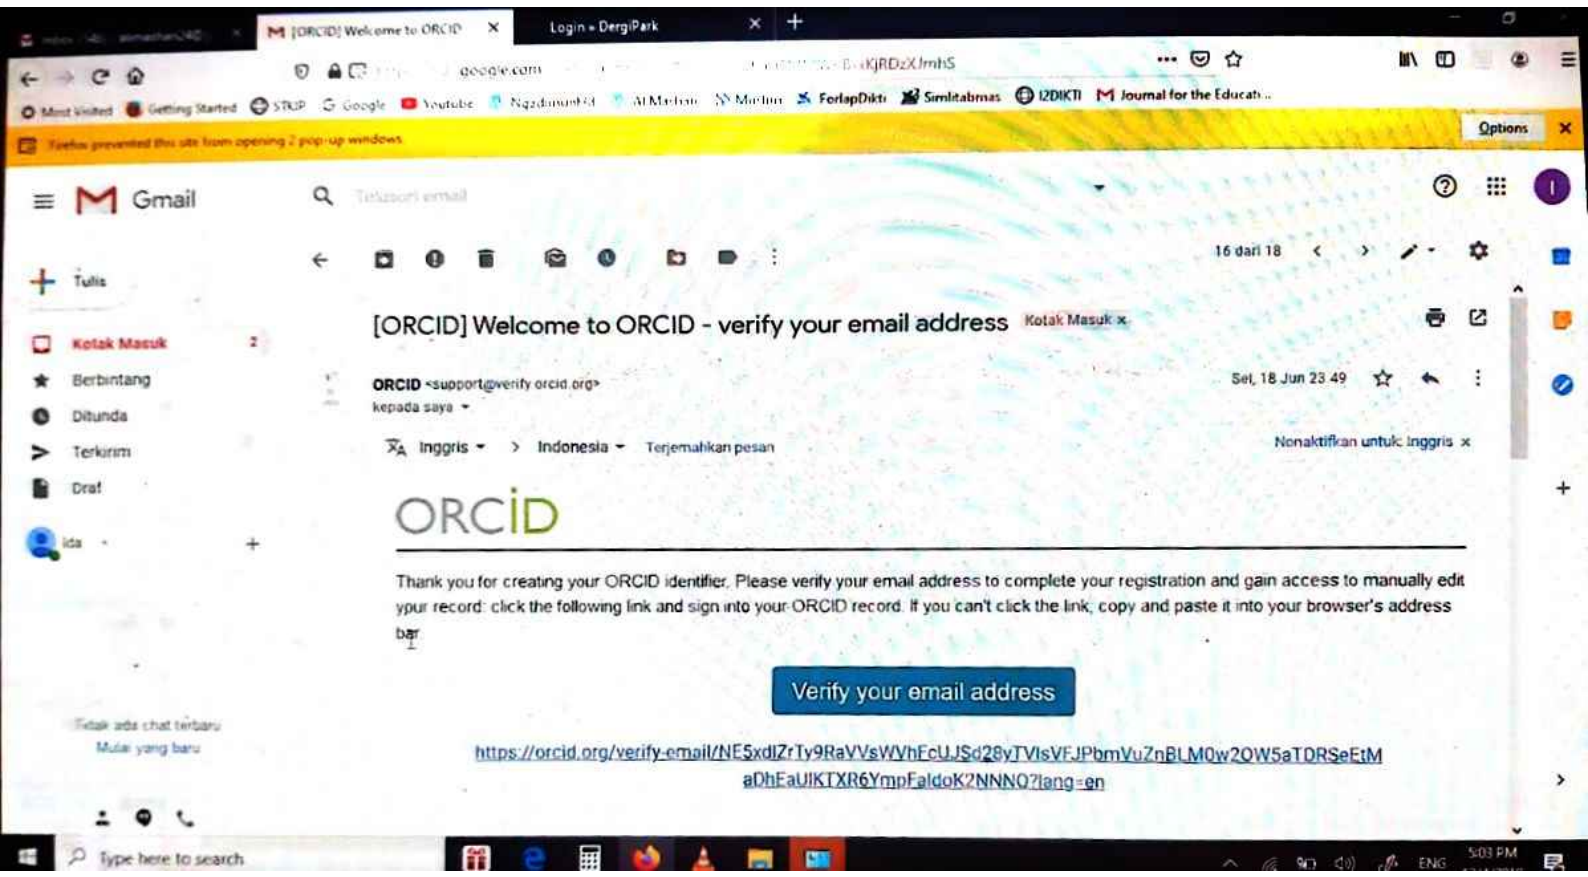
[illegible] | [ORCID] Welcome to ORCID × | Login » DergiPark × | +

google.com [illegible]KjRDzXJmhS

Most Visited | Getting Started | STUP | Google | Youtube | Ngadimun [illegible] | Al Ma'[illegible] | Murlim | ForlapDikti | Simlitabmas | I2DIKTI | Journal for the Educat...

Firefox prevented this site from opening 2 pop-up windows. Options ×

Gmail

Telusuri email

Tulis

Kotak Masuk 2
Berbintang
Ditunda
Terkirim
Draf
Ida +

Tidak ada chat terbaru
Mulai yang baru

16 dari 18

[ORCID] Welcome to ORCID - verify your email address Kotak Masuk ×

ORCID <support@verify.orcid.org>
kepada saya

Sel, 18 Jun 23.49

Inggris > Indonesia Terjemahkan pesan Nonaktifkan untuk: Inggris ×

ORCID

Thank you for creating your ORCID identifier. Please verify your email address to complete your registration and gain access to manually edit your record: click the following link and sign into your ORCID record. If you can't click the link, copy and paste it into your browser's address bar

Verify your email address

https://orcid.org/verify-email/NE5xdlZrTy9RaVVsWVhFcUJSd28yTVlsVFJPbmVuZnBLM0w2OW5aTDRSeEtM aDhEaUlKTXR6YmpFaldoK2NNNQ?lang=en

Type here to search

ENG 5:03 PM